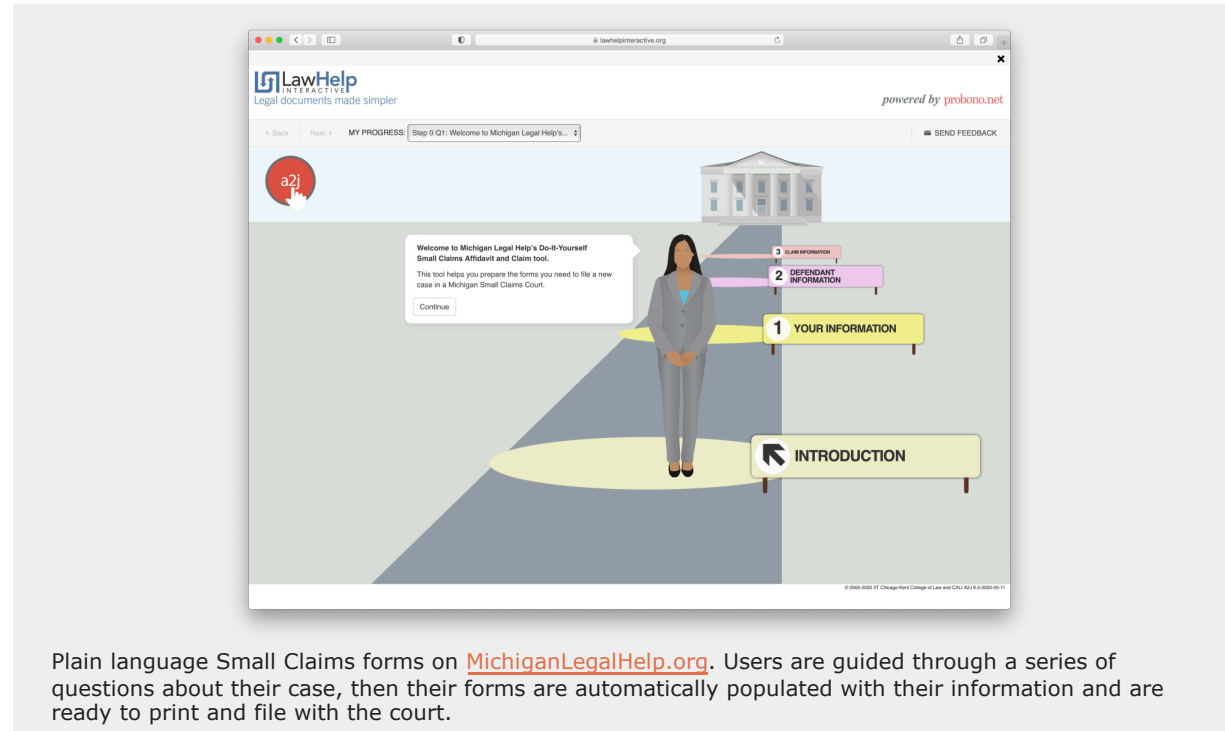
lawhelpinteractive.org

LawHelp INTERACTIVE
Legal documents made simpler

powered by probono.net

‹ Back Next › MY PROGRESS: Step 0 Q1: Welcome to Michigan Legal Help's...

SEND FEEDBACK

a2j

Welcome to Michigan Legal Help's Do-It-Yourself Small Claims Affidavit and Claim tool.

This tool helps you prepare the forms you need to file a new case in a Michigan Small Claims Court.

Continue

3 CLAIM INFORMATION

2 DEFENDANT INFORMATION

1 YOUR INFORMATION

INTRODUCTION

© 2000-2020 IIT Chicago-Kent College of Law and CALI A2J 6.0-2020-05-11

Plain language Small Claims forms on MichiganLegalHelp.org. Users are guided through a series of questions about their case, then their forms are automatically populated with their information and are ready to print and file with the court.